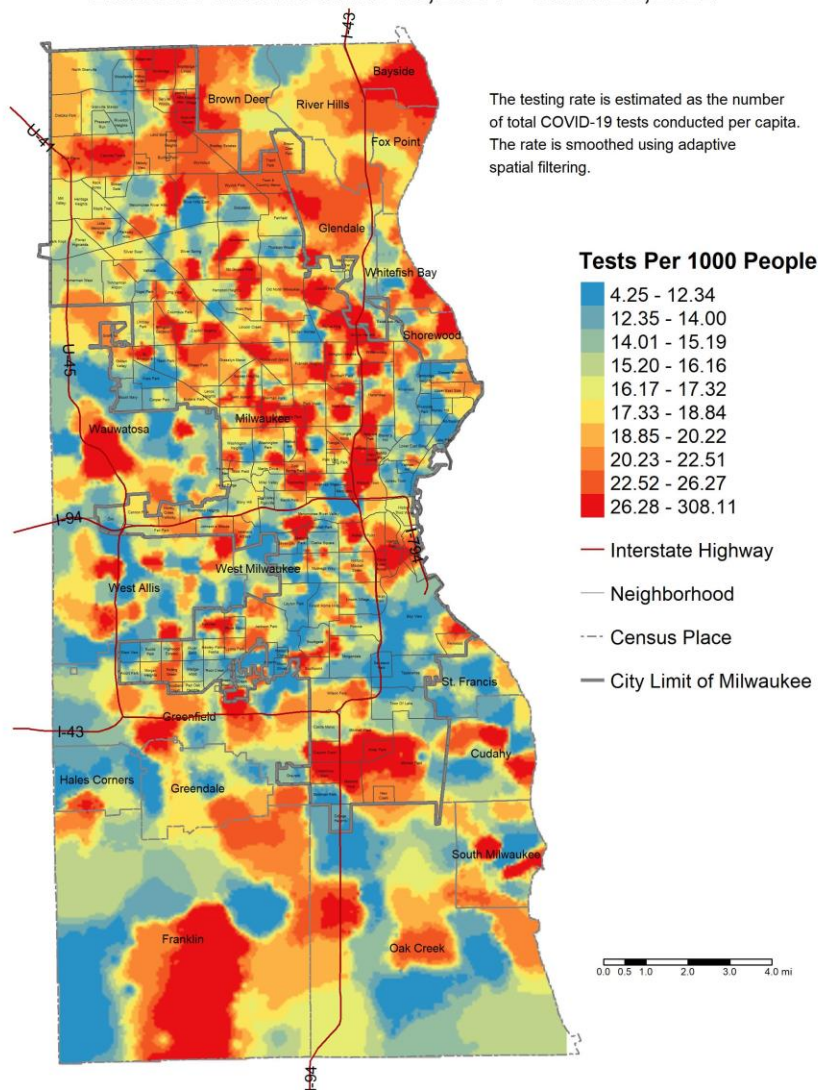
The testing rate is estimated as the number of total COVID-19 tests conducted per capita. The rate is smoothed using adaptive spatial filtering.

Tests Per 1000 People
4.25 - 12.34
12.35 - 14.00
14.01 - 15.19
15.20 - 16.16
16.17 - 17.32
17.33 - 18.84
18.85 - 20.22
20.23 - 22.51
22.52 - 26.27
26.28 - 308.11

Interstate Highway
Neighborhood
Census Place
City Limit of Milwaukee

I-43
Bayside
Brown Deer
River Hills
U-41
Fox Point
Glendale
Whitefish Bay
Shorewood
U-45
Wauwatosa
Milwaukee
I-94
I-794
West Milwaukee
West Allis
St. Francis
Greenfield
I-43
Cudahy
Hales Corners
Greendale
South Milwaukee
Franklin
Oak Creek
I-94

0.0 0.5 1.0 2.0 3.0 4.0 mi